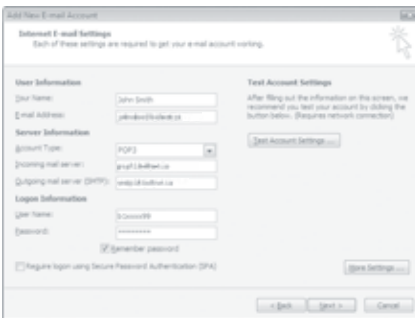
Add New E-mail Account

Internet E-mail Settings
Each of these settings are required to get your e-mail account working.

User Information
Your Name: John Smith
E-mail Address: johndoe@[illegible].ca

Server Information
Account Type: POP3
Incoming mail server: pop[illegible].ca
Outgoing mail server (SMTP): smtp.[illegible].ca

Logon Information
User Name: b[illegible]
Password: **********

Remember password

Require logon using Secure Password Authentication (SPA)

Test Account Settings
After filling out the information on this screen, we recommend you test your account by clicking the button below. (Requires network connection)

Test Account Settings ...

More Settings ...

< Back Next > Cancel